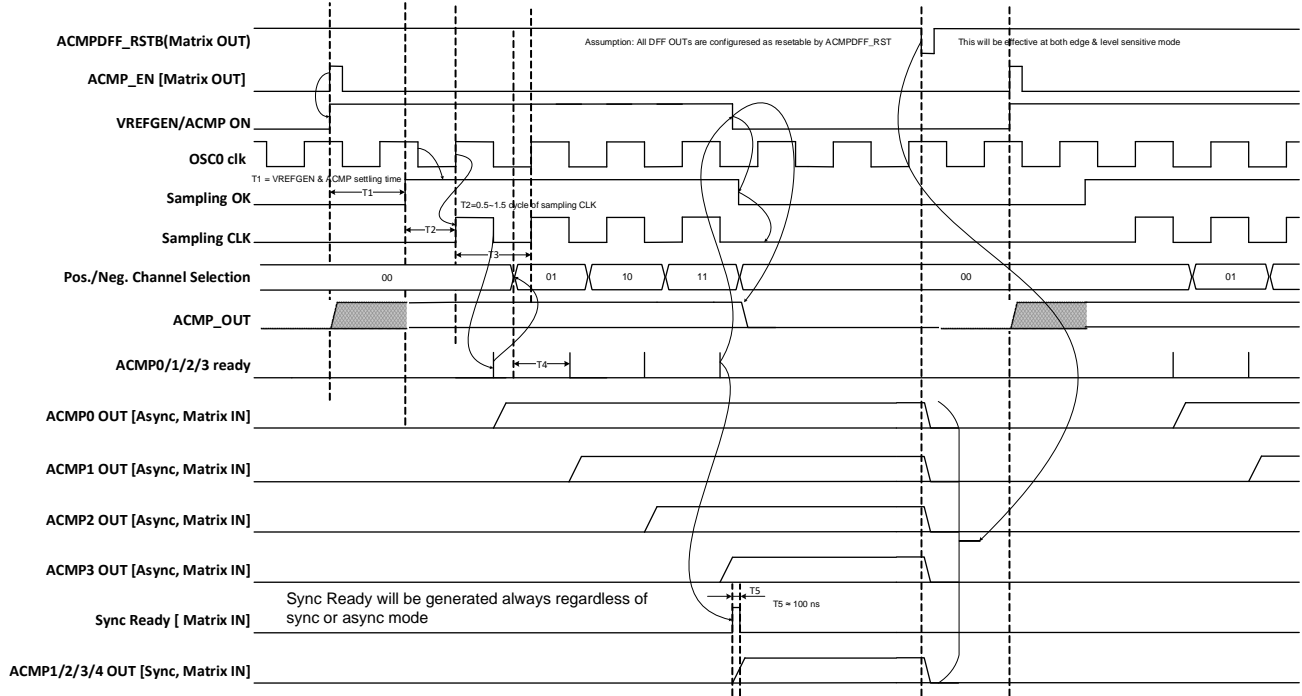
ACMPDFF_RSTB(Matrix OUT)

Assumption: All DFF OUTs are configuresed as resetable by ACMPDFF_RST

This will be effective at both edge & level sensitive mode

ACMP_EN [Matrix OUT]

VREFGEN/ACMP ON

OSC0 clk

T1 = VREFGEN & ACMP settling time

T1

Sampling OK

T2=0.5~1.5 cycle of sampling CLK

T2

Sampling CLK

T3

Pos./Neg. Channel Selection

00

01

10

11

00

01

ACMP_OUT

ACMP0/1/2/3 ready

T4

ACMP0 OUT [Async, Matrix IN]

ACMP1 OUT [Async, Matrix IN]

ACMP2 OUT [Async, Matrix IN]

ACMP3 OUT [Async, Matrix IN]

T5

T5 ≈ 100 ns

Sync Ready will be generated always regardless of sync or async mode

Sync Ready [ Matrix IN]

ACMP1/2/3/4 OUT [Sync, Matrix IN]